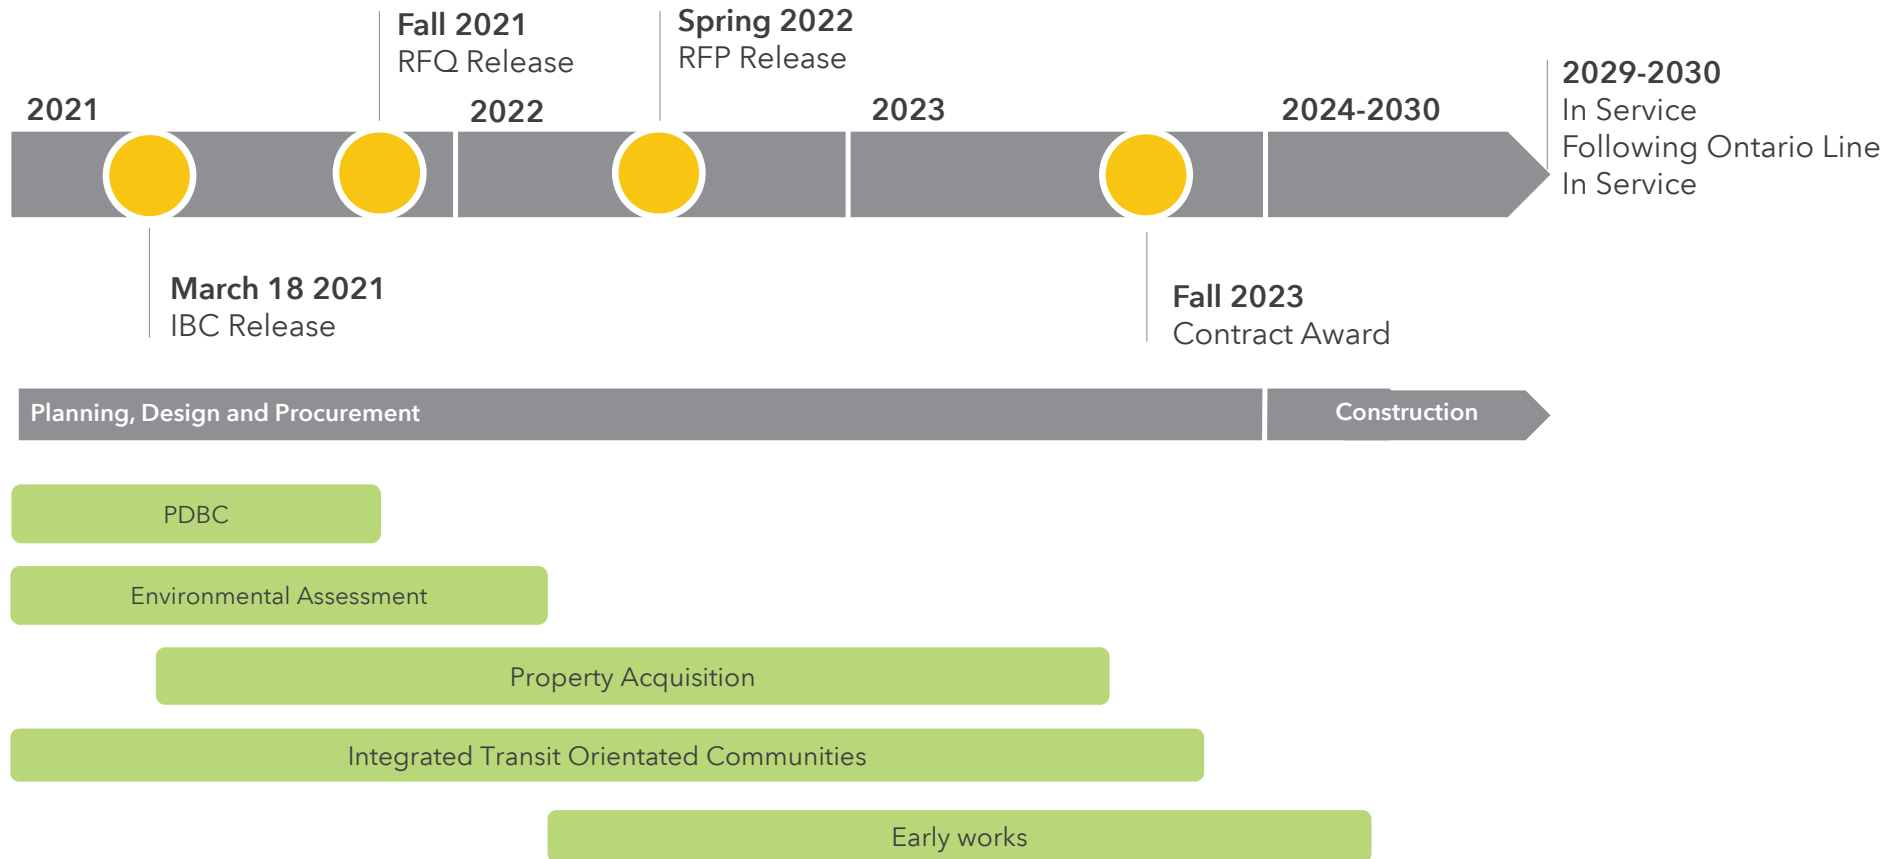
Fall 2021
RFQ Release

Spring 2022
RFP Release

2021

2022

2023

2024-2030

2029-2030
In Service
Following Ontario Line
In Service

March 18 2021
IBC Release

Fall 2023
Contract Award

Planning, Design and Procurement

Construction

PDBC

Environmental Assessment

Property Acquisition

Integrated Transit Orientated Communities

Early works